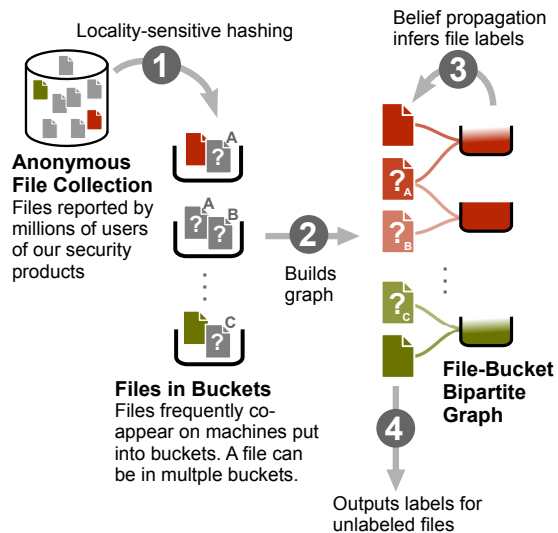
Locality-sensitive hashing

1

Anonymous File Collection
Files reported by millions of users of our security products

A

?

A

?

B

?

C

?

Files in Buckets
Files frequently co-appear on machines put into buckets. A file can be in multple buckets.

2

Builds graph

Belief propagation infers file labels

3

?
A

?
B

?
C

File-Bucket Bipartite Graph

4

Outputs labels for unlabeled files